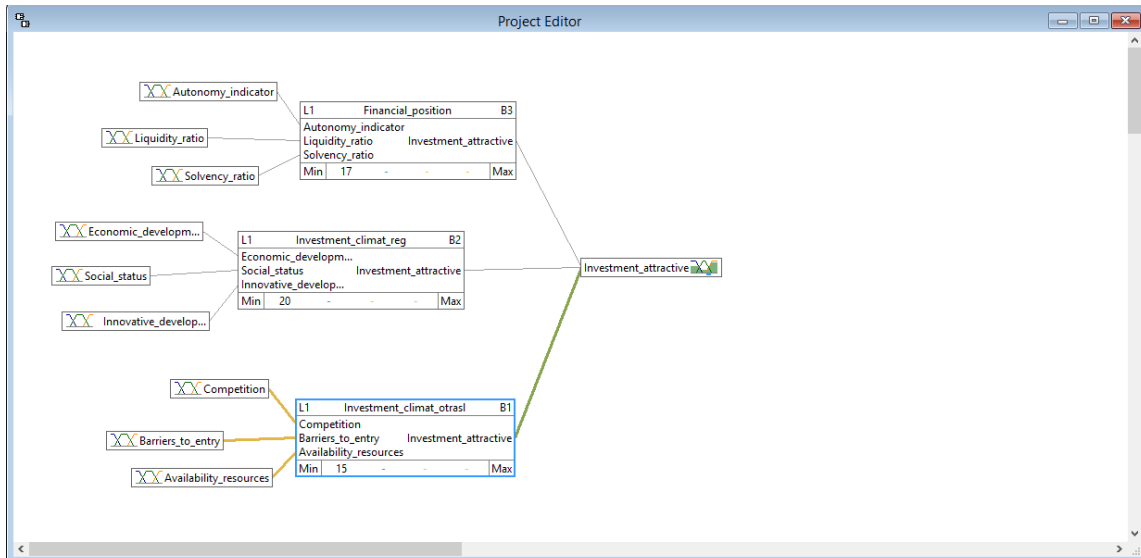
Project Editor

Autonomy_indicator

Liquidity_ratio

Solvency_ratio

| L1 | Financial_position | B3 |
|---|---|---|
| Autonomy_indicator<br>Liquidity_ratio<br>Solvency_ratio | Investment_attractive | |
| Min | 17 - - - | Max |

Economic_developm...

Social_status

Innovative_develop...

| L1 | Investment_climat_reg | B2 |
|---|---|---|
| Economic_developm...<br>Social_status<br>Innovative_develop... | Investment_attractive | |
| Min | 20 - - - | Max |

Investment_attractive

Competition

Barriers_to_entry

Availability_resources

| L1 | Investment_climat_otrasl | B1 |
|---|---|---|
| Competition<br>Barriers_to_entry<br>Availability_resources | Investment_attractive | |
| Min | 15 - - - | Max |